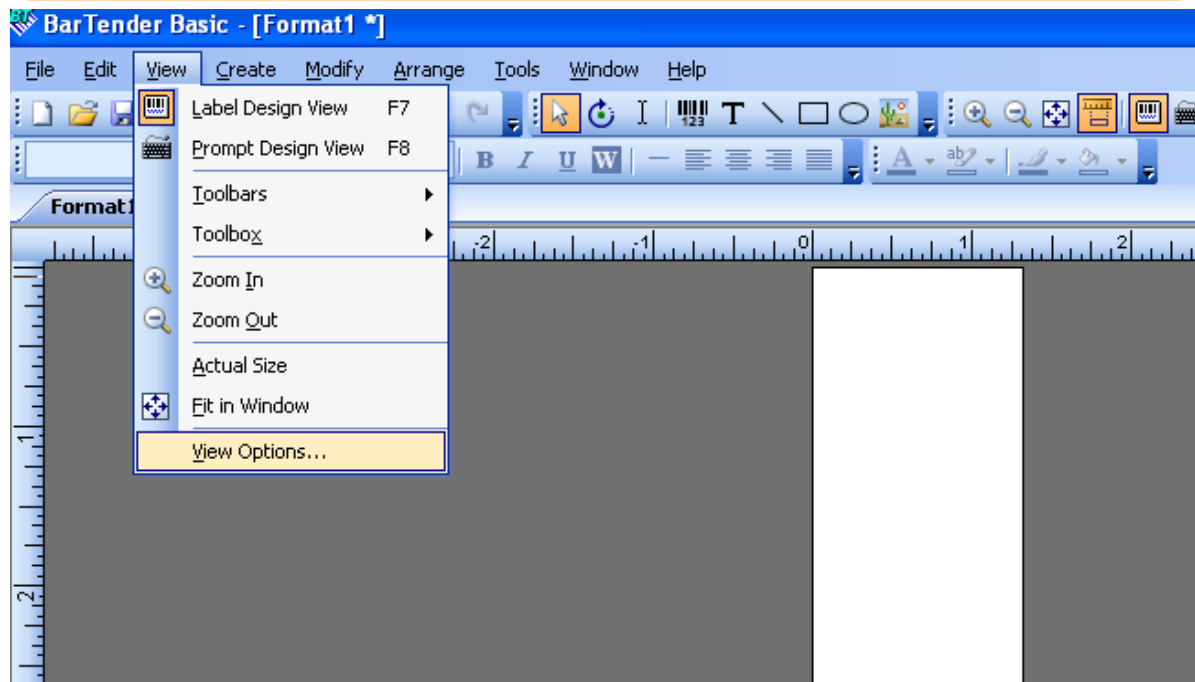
BarTender Basic - [Format1 *]

File Edit View Create Modify Arrange Tools Window Help

123 T

B I U W

Format1

-2 -1 0 1 2

1

2

Label Design View F7
Prompt Design View F8
Toolbars
Toolbox
Zoom In
Zoom Out
Actual Size
Fit in Window
View Options...